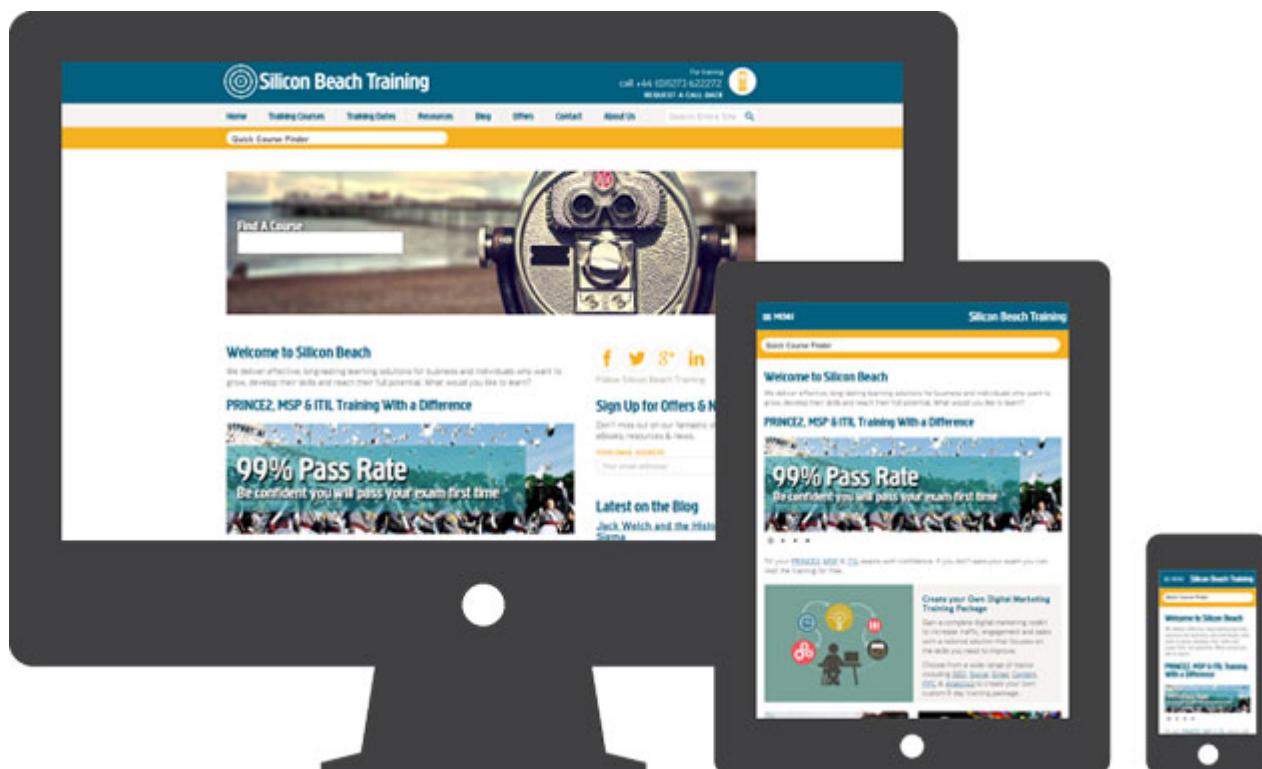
Silicon Beach Training

For training
call +44 (0)1273 622272
REQUEST A CALL BACK

Home Training Courses Training Dates Resources Blog Offers Contact About Us Search Entire Site

Quick Course Finder

Find A Course

Welcome to Silicon Beach

We deliver effective, long-lasting learning solutions for business and individuals who want to grow, develop their skills and reach their full potential. What would you like to learn?

PRINCE2, MSP & ITIL Training With a Difference

99% Pass Rate
Be confident you will pass your exam first time

Follow Silicon Beach Training

Sign Up for Offers & N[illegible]

Don't miss out on our fantastic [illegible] eBooks, resources & news.

Your email address

Latest on the Blog

Jack Welch and the Histo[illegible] Sigma

MENU Silicon Beach Training

Quick Course Finder

Welcome to Silicon Beach

We deliver effective, long-lasting learning solutions for business and individuals who want to grow, develop their skills and reach their full potential. What would you like to learn?

PRINCE2, MSP & ITIL Training With a Difference

99% Pass Rate
Be confident you will pass your exam first time

Fit your PRINCE2, MSP & ITIL exams with confidence. If you don't pass your exam you can retake the training for free.

Create your Own Digital Marketing Training Package

Gain a complete digital marketing toolkit to increase traffic, engagement and sales with a tailored solution that focuses on the skills you need to improve.

Choose from a wide range of topics including SEO, Social, Email, Content, PPC & Analytics to make your own custom 8 day training package.

Silicon Beach Training

Quick Course Finder

Welcome to Silicon Beach

PRINCE2, MSP & ITIL Training With a Difference